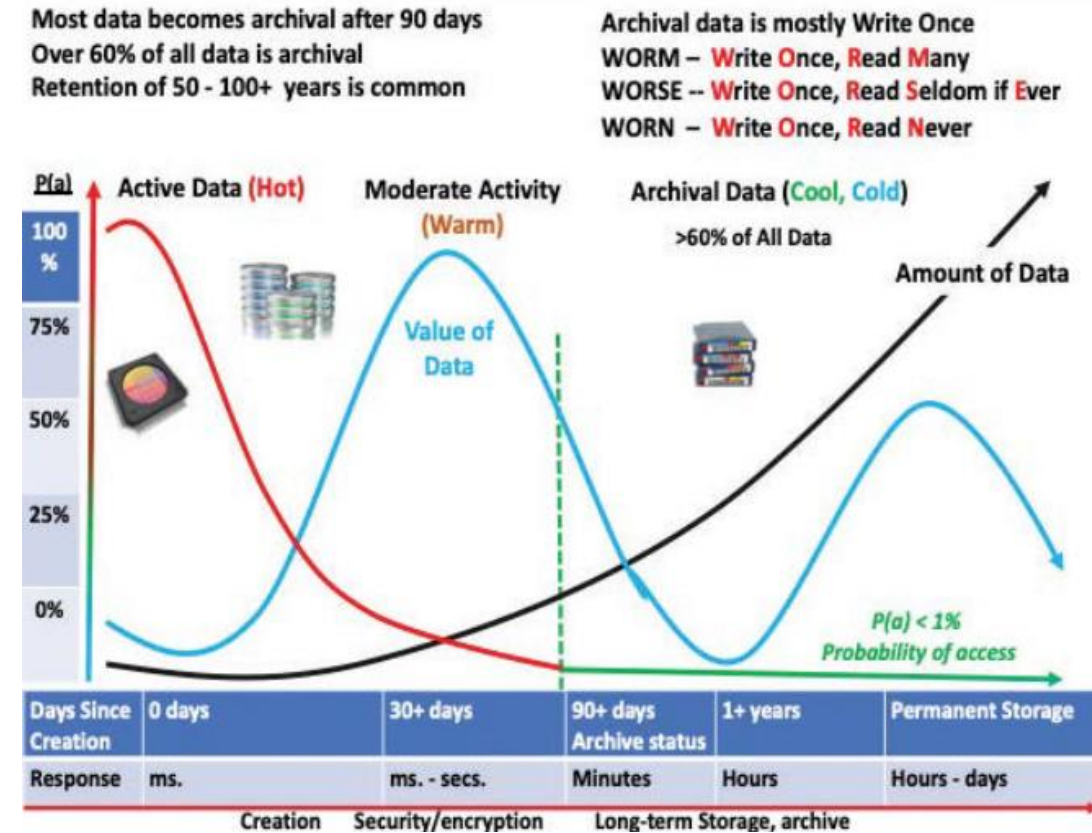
Most data becomes archival after 90 days
Over 60% of all data is archival
Retention of 50 - 100+ years is common

Archival data is mostly Write Once
WORM – Write Once, Read Many
WORSE -- Write Once, Read Seldom if Ever
WORN – Write Once, Read Never

P(a)

100 %
75%
50%
25%
0%

Active Data (Hot)

Moderate Activity (Warm)

Archival Data (Cool, Cold)
>60% of All Data

Amount of Data

Value of Data

P(a) < 1%
Probability of access

| Days Since Creation | 0 days | 30+ days | 90+ days Archive status | 1+ years | Permanent Storage |
|---|---|---|---|---|---|
| Response | ms. | ms. - secs. | Minutes | Hours | Hours - days |

Creation Security/encryption Long-term Storage, archive